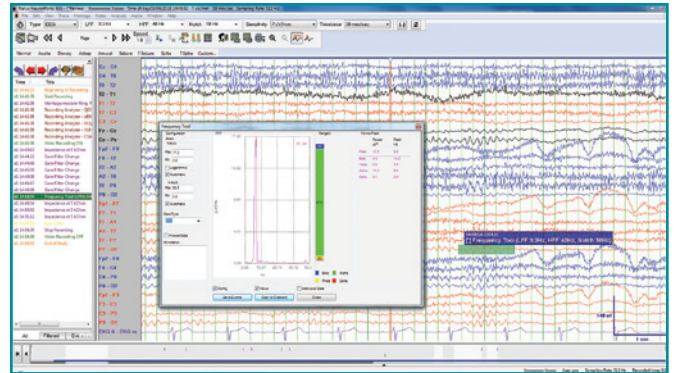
Type
LFF
HFF
Notch
Sensitivity
Timebase
Normal
Audio
Annual
Time
Title
Beginning of Recording
Start Recording
Recording Analysis
Recording Analysis
Recording Analysis
Recording Analysis
Video Recording ON
Gain/Filter Change
Gain/Filter Change
Gain/Filter Change
Gain/Filter Change
Frequency Tool
Impedance
Impedance
Impedance
Stop Recording
Video Recording Off
End of Study
Fz - Cz
Cz - Pz
Fp1 - F3
F3 - C3
C3 - P3
P3 - O1
Fp2 - F4
F4 - C4
C4 - P4
P4 - O2
Fp1 - F7
F7 - T3
T3 - T5
T5 - O1
Fp2 - F8
F8 - T4
T4 - T6
T6 - O2
EKG
Frequency Tool
Range
Delta
Theta
Alpha
Beta
Gamma
Frequency Tool (LFF 0.5Hz, HFF 40Hz, Notch 50Hz)
All
Filtered
1 sec